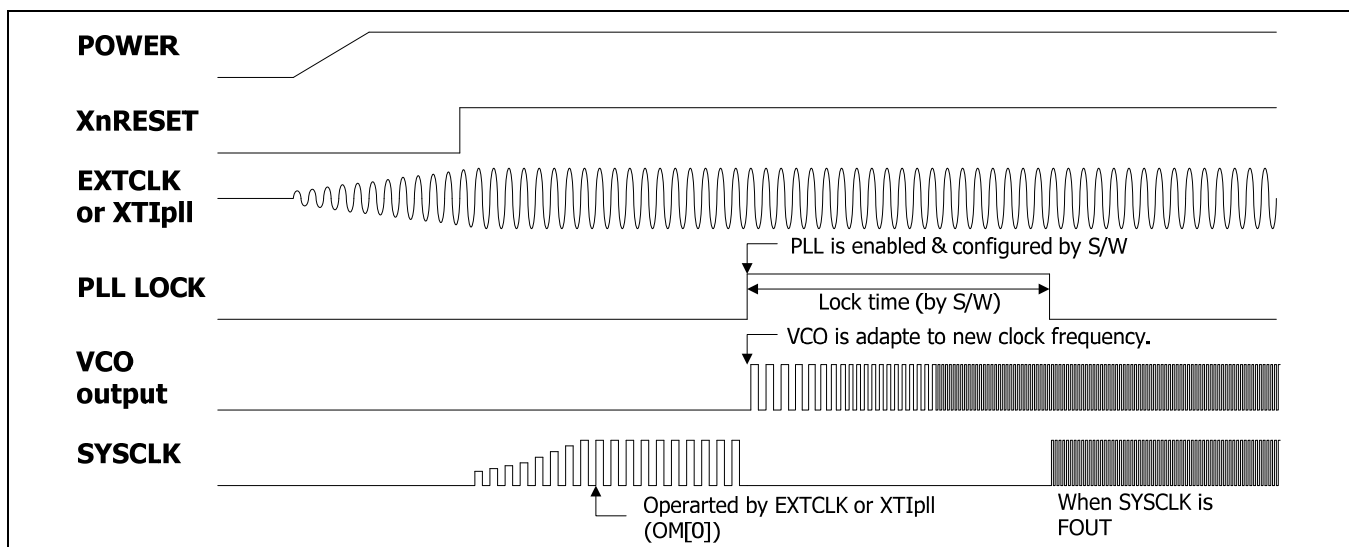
POWER

XnRESET

EXTCLK or XTIpll

PLL is enabled & configured by S/W

PLL LOCK

Lock time (by S/W)

VCO is adapte to new clock frequency.

VCO output

SYSCLK

Operarted by EXTCLK or XTIpll (OM[0])

When SYSCLK is FOUT